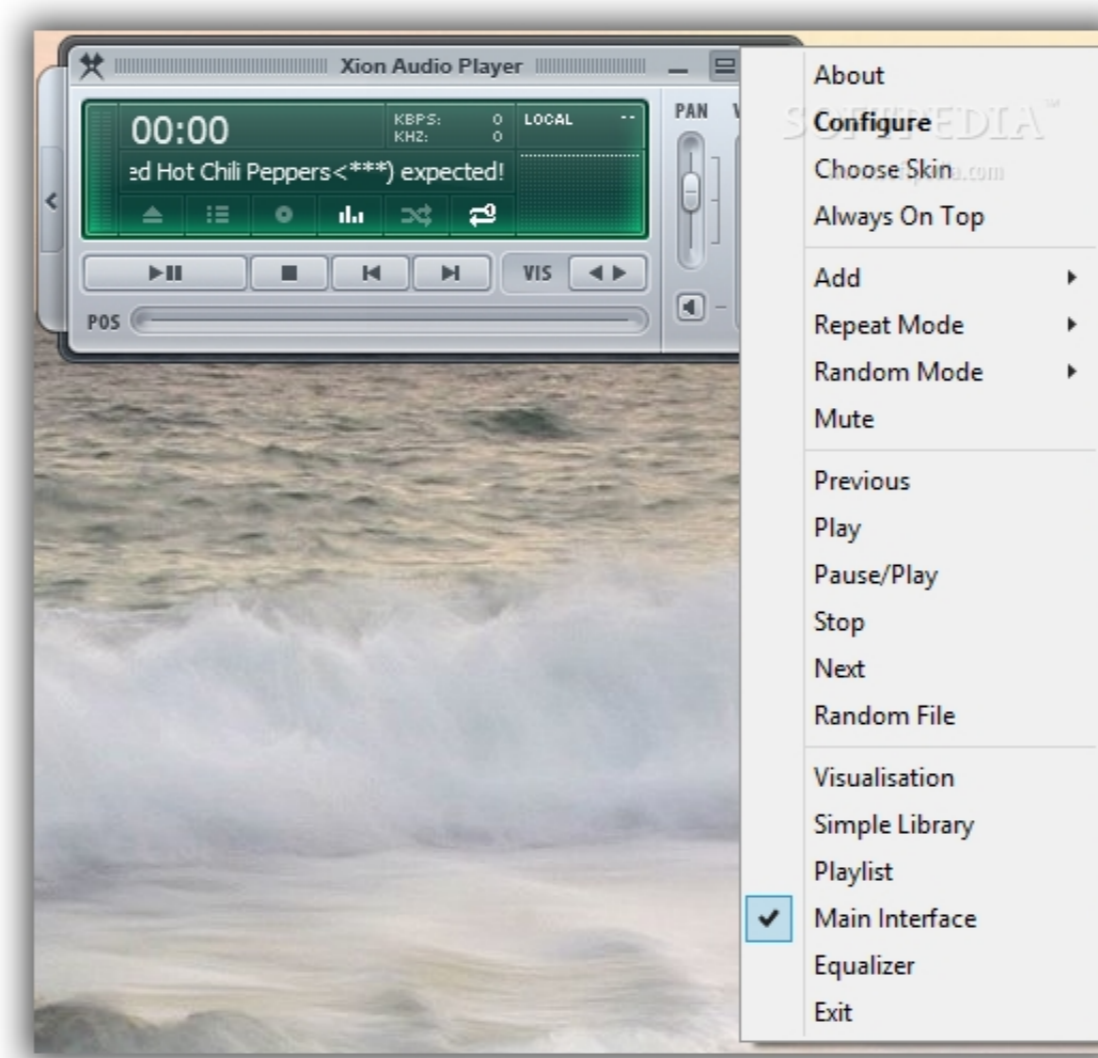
Xion Audio Player

00:00
KBPS: 0
KHZ: 0
LOCAL --
ed Hot Chili Peppers<***) expected!

VIS
POS
PAN

SOFTPEDIA™

About
Configure
Choose Skin
Always On Top

Add
Repeat Mode
Random Mode
Mute

Previous
Play
Pause/Play
Stop
Next
Random File

Visualisation
Simple Library
Playlist
Main Interface
Equalizer
Exit